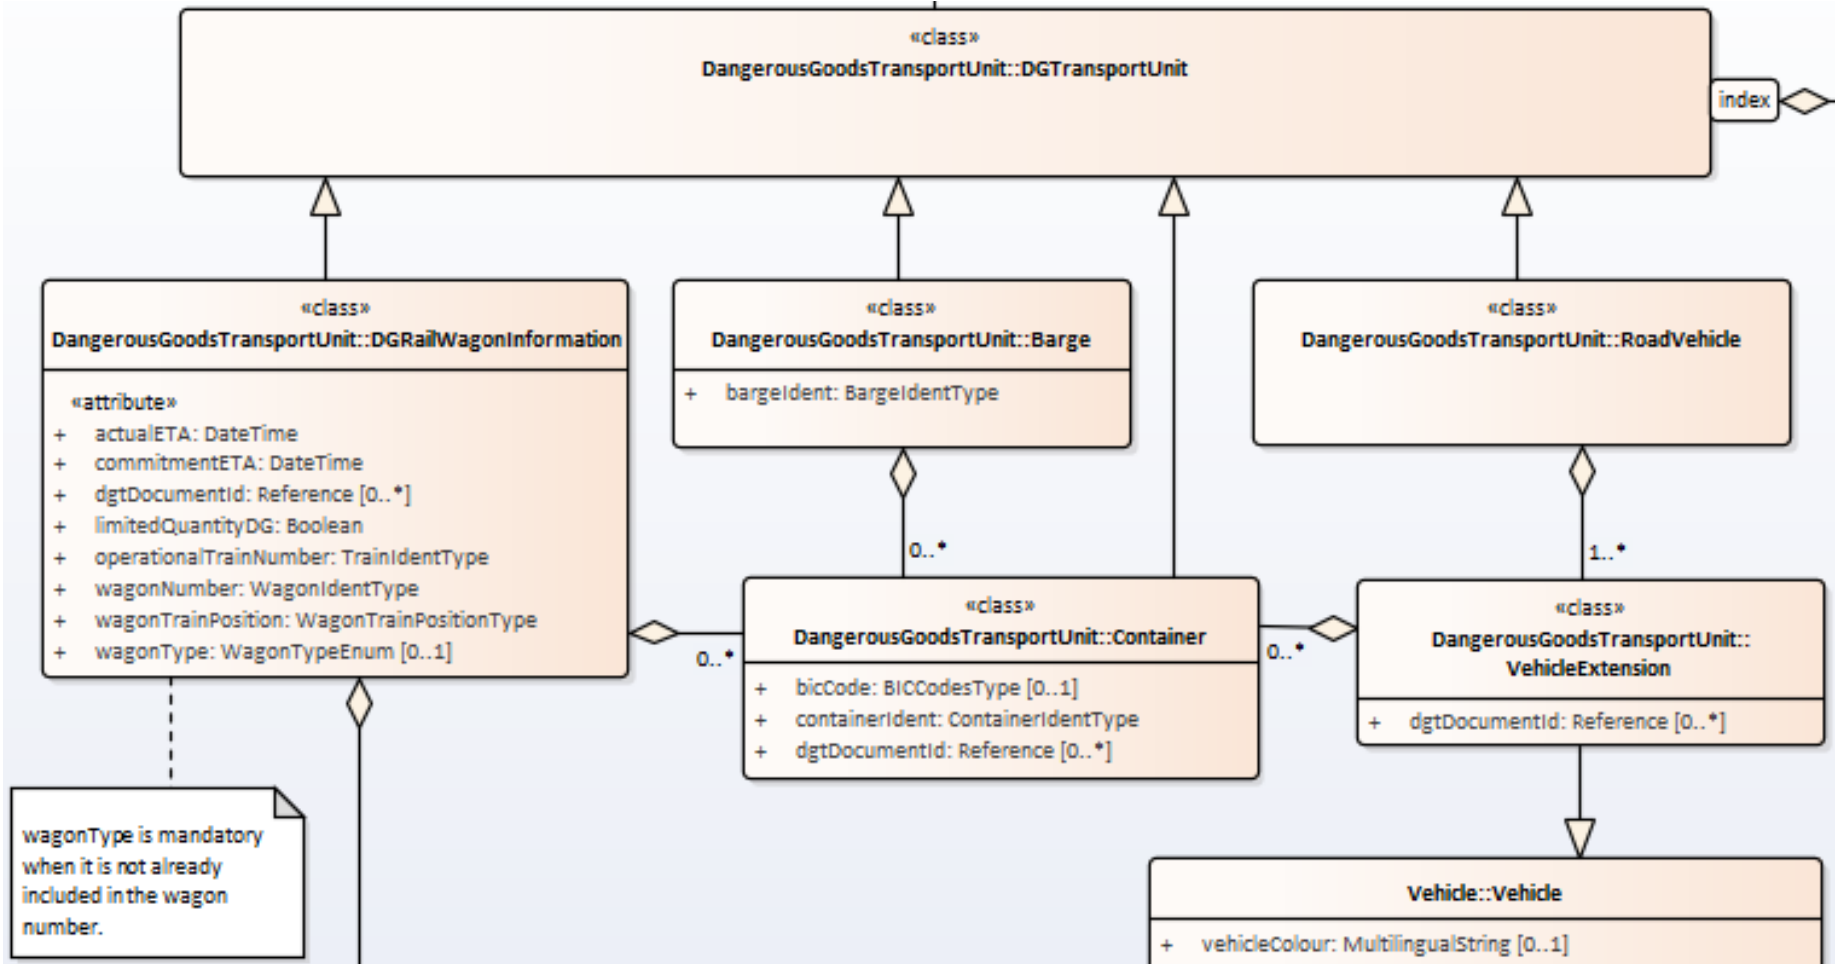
«class»
DangerousGoodsTransportUnit::DGTransportUnit

index

«class»
DangerousGoodsTransportUnit::DGRailWagonInformation

«attribute»
+ actualETA: DateTime
+ commitmentETA: DateTime
+ dgtDocumentId: Reference [0..*]
+ limitedQuantityDG: Boolean
+ operationalTrainNumber: TrainIdentType
+ wagonNumber: WagonIdentType
+ wagonTrainPosition: WagonTrainPositionType
+ wagonType: WagonTypeEnum [0..1]

«class»
DangerousGoodsTransportUnit::Barge

+ bargeIdent: BargeIdentType

«class»
DangerousGoodsTransportUnit::RoadVehicle

0..*

1..*

0..*

«class»
DangerousGoodsTransportUnit::Container

+ bicCode: BICCodesType [0..1]
+ containerIdent: ContainerIdentType
+ dgtDocumentId: Reference [0..*]

0..*

«class»
DangerousGoodsTransportUnit::VehicleExtension

+ dgtDocumentId: Reference [0..*]

wagonType is mandatory when it is not already included in the wagon number.

Vehicle::Vehicle

+ vehicleColour: MultilingualString [0..1]